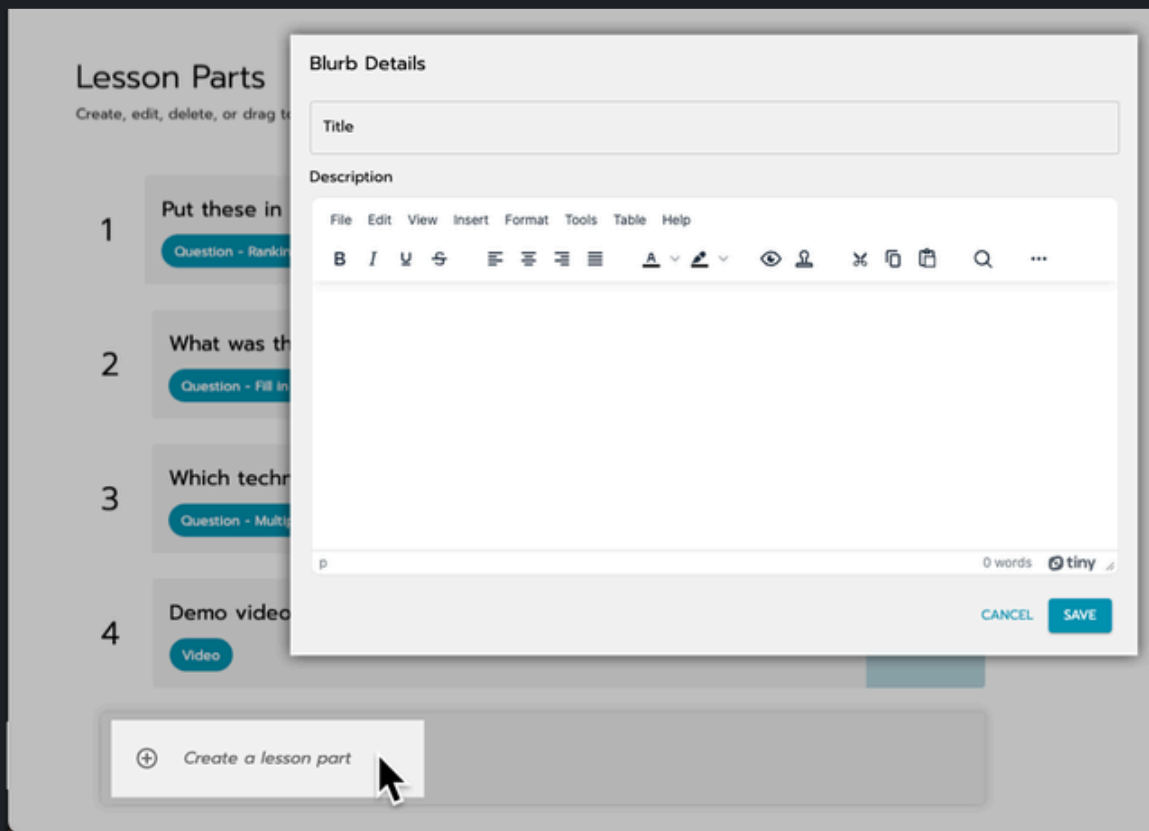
Lesson Parts

Create, edit, delete, or drag t

1 Put these in

Question - Rankin

2 What was th

Question - Fill in

3 Which techn

Question - Multip

4 Demo video

Video

Create a lesson part

Blurb Details

Title

Description

File Edit View Insert Format Tools Table Help

B I U S

p 0 words tiny

CANCEL SAVE